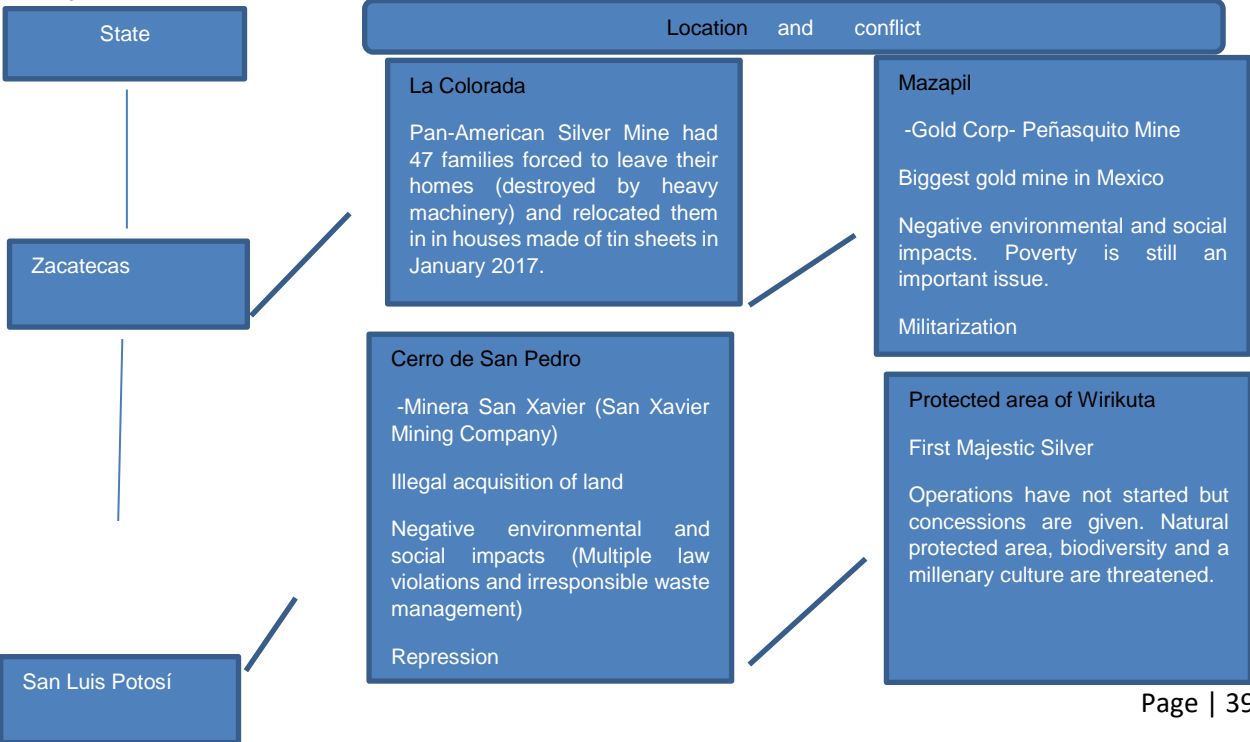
State

Location and conflict

Zacatecas

La Colorada

Pan-American Silver Mine had 47 families forced to leave their homes (destroyed by heavy machinery) and relocated them in in houses made of tin sheets in January 2017.

Mazapil

-Gold Corp- Peñasquito Mine

Biggest gold mine in Mexico

Negative environmental and social impacts. Poverty is still an important issue.

Militarization

San Luis Potosí

Cerro de San Pedro

-Minera San Xavier (San Xavier Mining Company)

Illegal acquisition of land

Negative environmental and social impacts (Multiple law violations and irresponsible waste management)

Repression

Protected area of Wirikuta

First Majestic Silver

Operations have not started but concessions are given. Natural protected area, biodiversity and a millenary culture are threatened.

Page | 39